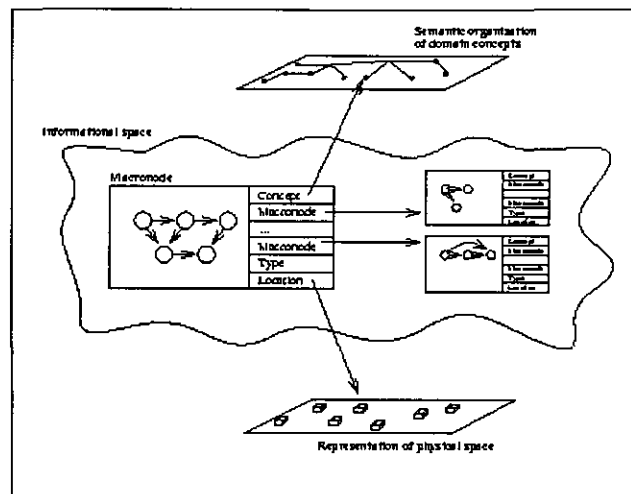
Semantic organization of domain concepts

Informational space

Macronode

Concept

Macronode

...

Macronode

Type

Location

Concept

Macronode

Macronode

Type

Location

Concept

Macronode

Macronode

Type

Location

Representation of physical space